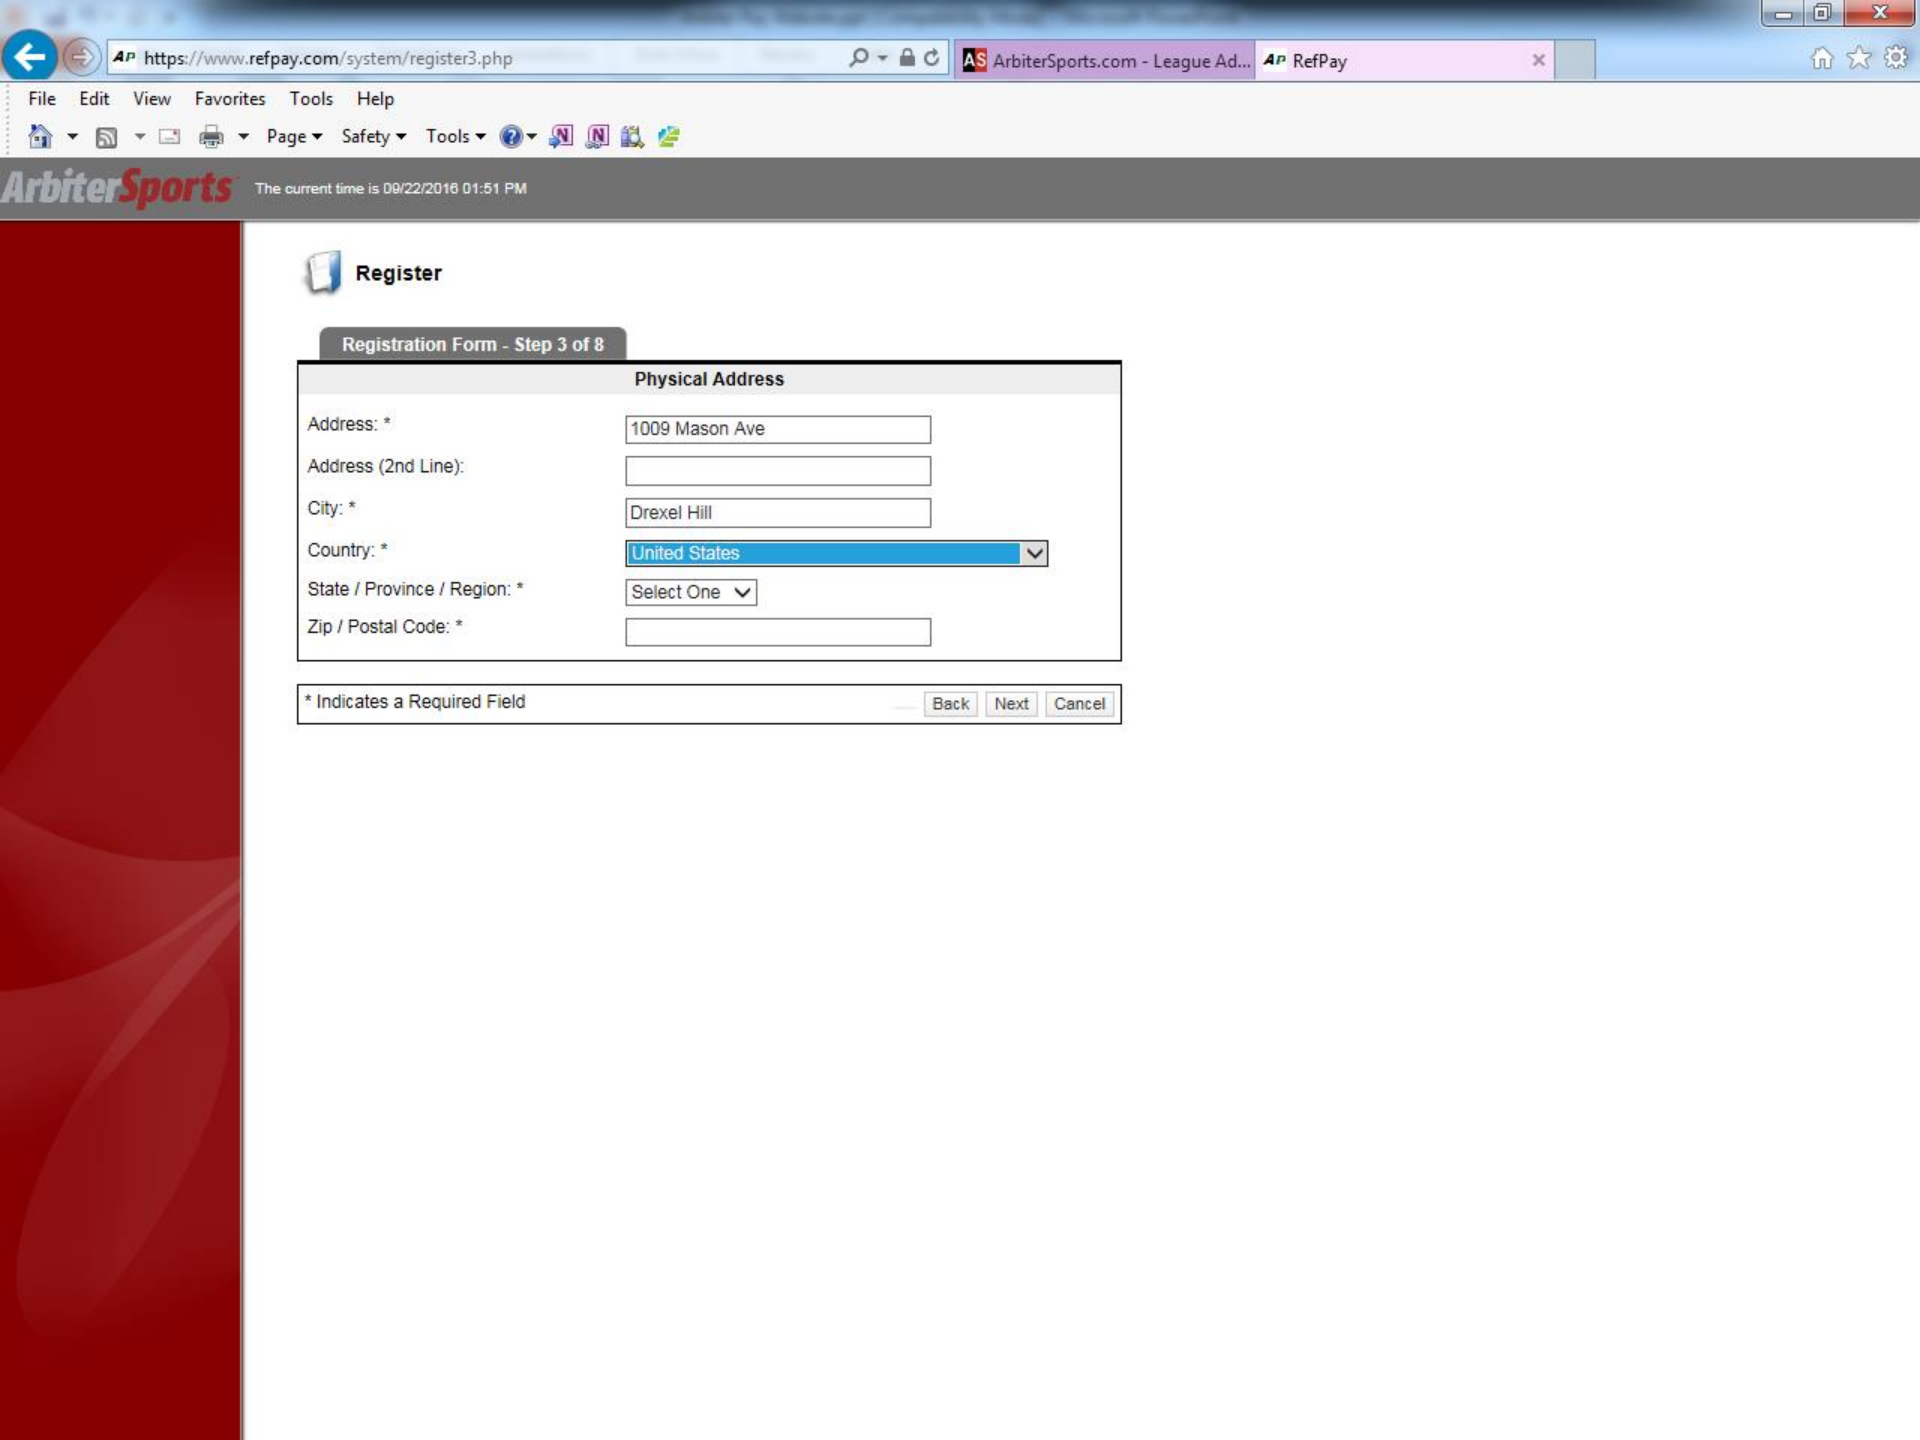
https://www.refpay.com/system/register3.php

ArbiterSports.com - League Ad...

RefPay

File Edit View Favorites Tools Help

Page ▾ Safety ▾ Tools ▾

ArbiterSports

The current time is 09/22/2016 01:51 PM

Register

Registration Form - Step 3 of 8

Physical Address

| | |
|---|---|
| Address: * | 1009 Mason Ave |
| Address (2nd Line): | |
| City: * | Drexel Hill |
| Country: * | United States |
| State / Province / Region: * | Select One |
| Zip / Postal Code: * | |

* Indicates a Required Field

Back Next Cancel